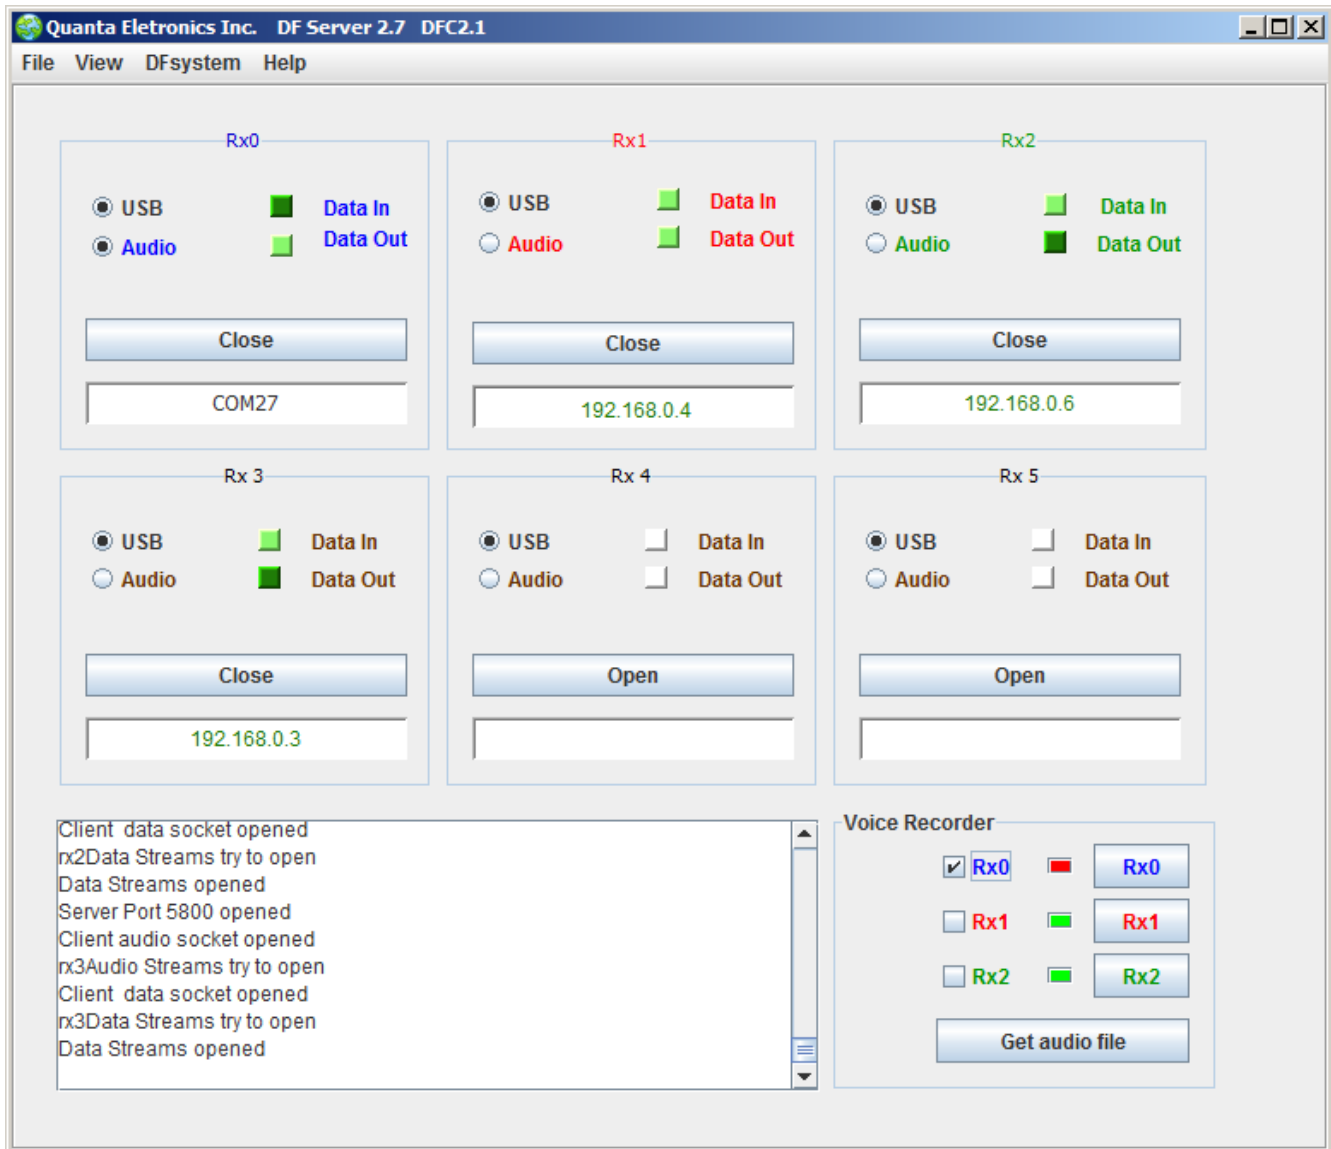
Quanta Eletronics Inc. DF Server 2.7 DFC2.1

File View DFsystem Help

Rx0
USB
Audio
Data In
Data Out
Close
COM27

Rx1
USB
Audio
Data In
Data Out
Close
192.168.0.4

Rx2
USB
Audio
Data In
Data Out
Close
192.168.0.6

Rx 3
USB
Audio
Data In
Data Out
Close
192.168.0.3

Rx 4
USB
Audio
Data In
Data Out
Open

Rx 5
USB
Audio
Data In
Data Out
Open

Client data socket opened
rx2Data Streams try to open
Data Streams opened
Server Port 5800 opened
Client audio socket opened
rx3Audio Streams try to open
Client data socket opened
rx3Data Streams try to open
Data Streams opened

Voice Recorder
Rx0 Rx0
Rx1 Rx1
Rx2 Rx2
Get audio file